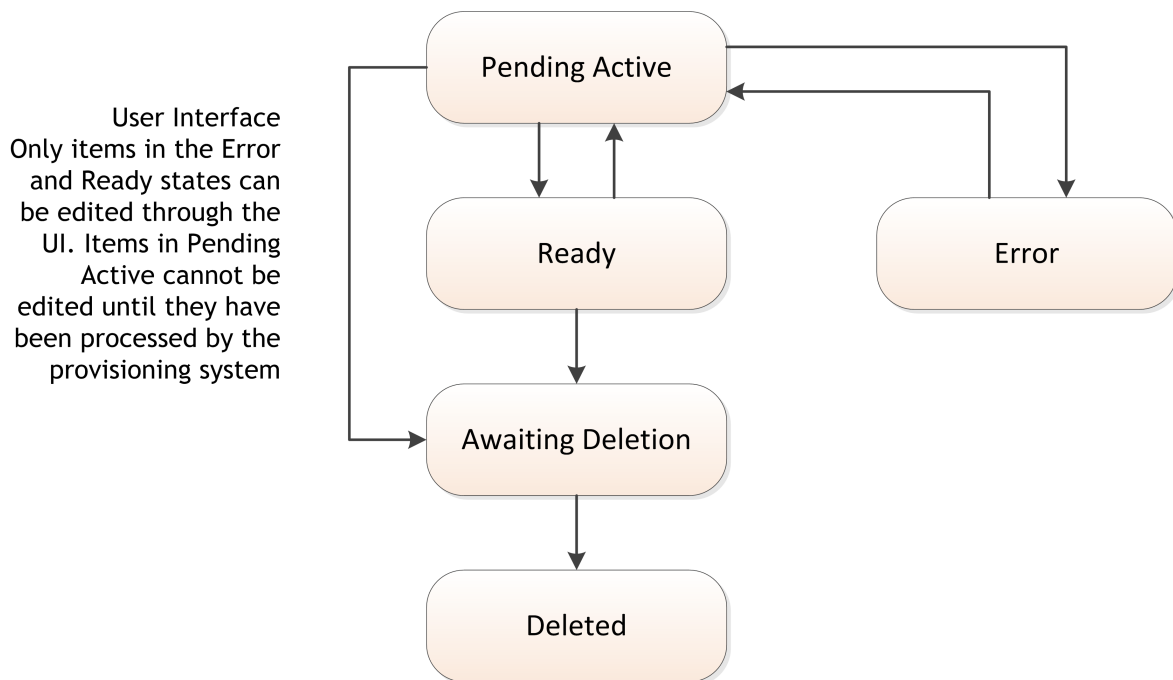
User Interface
Only items in the Error and Ready states can be edited through the UI. Items in Pending Active cannot be edited until they have been processed by the provisioning system

Pending Active

Ready

Error

Awaiting Deletion

Deleted